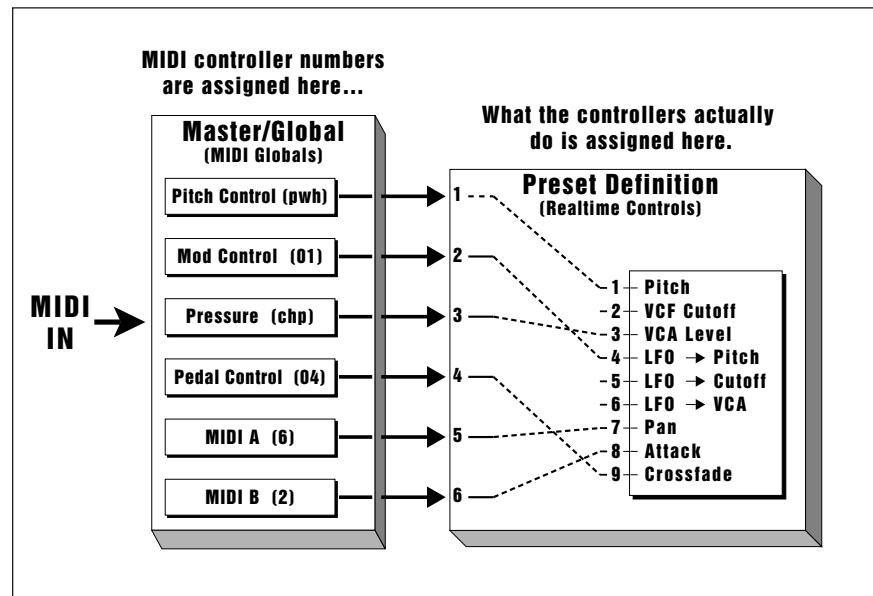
MIDI controller numbers are assigned here...

What the controllers actually do is assigned here.

Master/Global
(MIDI Globals)

Pitch Control (pwh)

Mod Control (01)

Pressure (chp)

Pedal Control (04)

MIDI A (6)

MIDI B (2)

MIDI IN

Preset Definition
(Realtime Controls)

1
2
3
4
5
6

1 Pitch
2 VCF Cutoff
3 VCA Level
4 LFO → Pitch
5 LFO → Cutoff
6 LFO → VCA
7 Pan
8 Attack
9 Crossfade